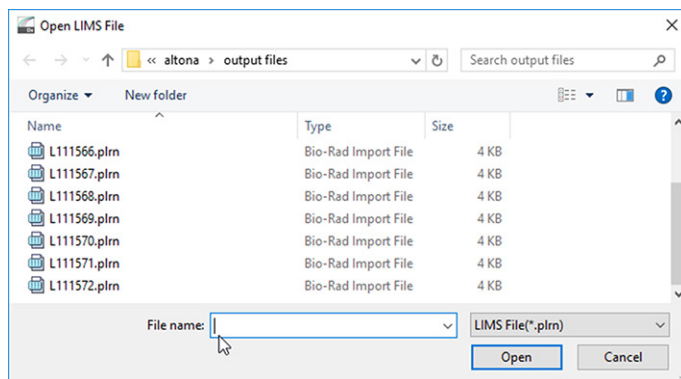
Open LIMS File

« altona > output files

Search output files

Organize ▾ New folder

| Name | Type | Size |
|---|---|---|
| L111566.plrn | Bio-Rad Import File | 4 KB |
| L111567.plrn | Bio-Rad Import File | 4 KB |
| L111568.plrn | Bio-Rad Import File | 4 KB |
| L111569.plrn | Bio-Rad Import File | 4 KB |
| L111570.plrn | Bio-Rad Import File | 4 KB |
| L111571.plrn | Bio-Rad Import File | 4 KB |
| L111572.plrn | Bio-Rad Import File | 4 KB |

File name:

LIMS File(*.plrn)

Open

Cancel